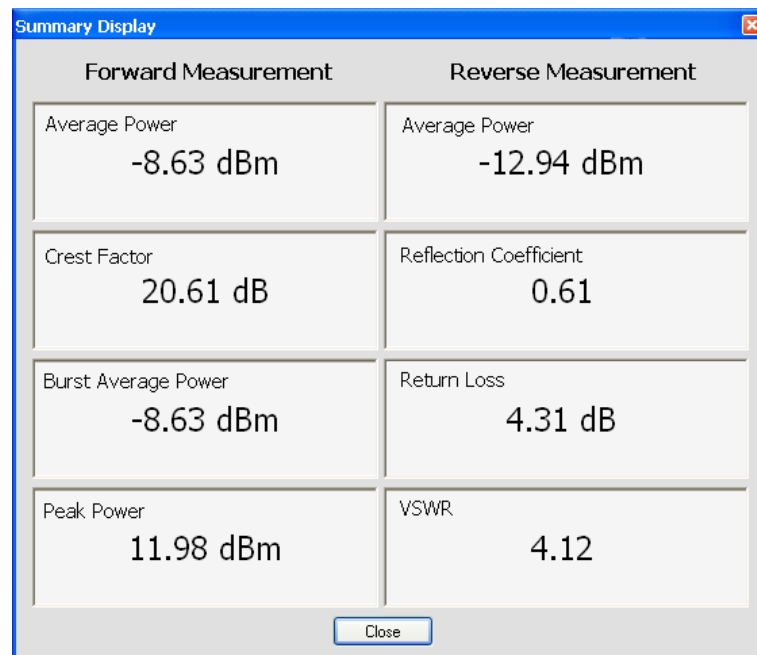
Summary Display

Forward Measurement

Reverse Measurement

Average Power
-8.63 dBm

Average Power
-12.94 dBm

Crest Factor
20.61 dB

Reflection Coefficient
0.61

Burst Average Power
-8.63 dBm

Return Loss
4.31 dB

Peak Power
11.98 dBm

VSWR
4.12

Close